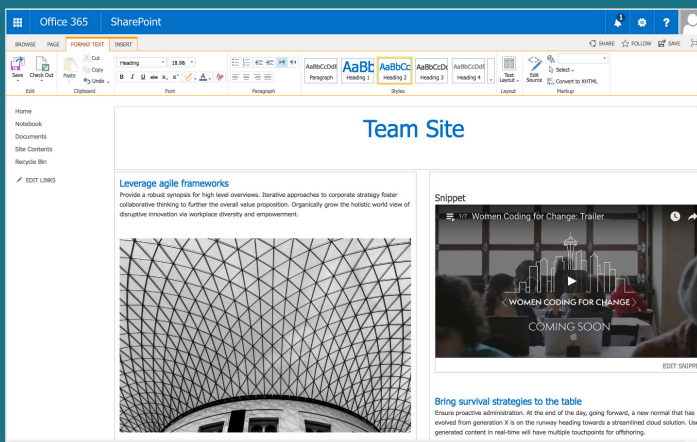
Office 365 SharePoint

1

?

BROWSE PAGE FORMAT TEXT INSERT

SHARE FOLLOW SAVE

Save Check Out Paste Cut Copy Undo

Edit Clipboard

18.9px

B I U abc x₂ x²

Font

Paragraph

AaBbCcDdE Paragraph AaBb Heading 1 AaBbCc Heading 2 AaBbCcDc Heading 3 AaBbCcDdI Heading 4

Styles

Text Layout

Layout

Edit Source Select Convert to XHTML

Markup

Home
Notebook
Documents
Site Contents
Recycle Bin

EDIT LINKS

Team Site

Leverage agile frameworks

Provide a robust synopsis for high level overviews. Iterative approaches to corporate strategy foster collaborative thinking to further the overall value proposition. Organically grow the holistic world view of disruptive innovation via workplace diversity and empowerment.

Snippet

1/7 Women Coding for Change: Trailer

WOMEN CODING FOR CHANGE

COMING SOON

EDIT SNIPP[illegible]

Bring survival strategies to the table

Ensure proactive administration. At the end of the day, going forward, a new normal that has evolved from generation X is on the runway heading towards a streamlined cloud solution. Us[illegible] generated content in real-time will have multiple touchpoints for offshoring.